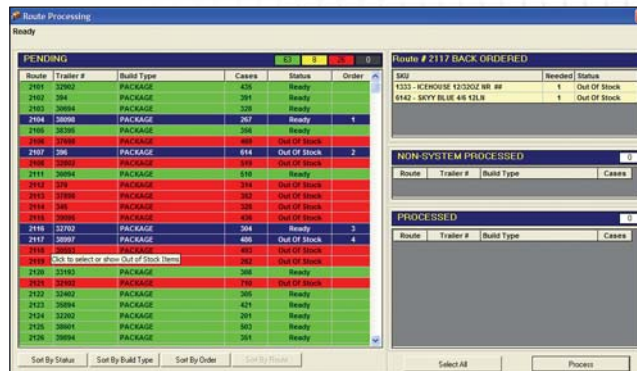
Route Processing

Ready

PENDING

61 | 8 | 25 | 0

| Route | Trailer # | Build Type | Cases | Status | Order |
|---|---|---|---|---|---|
| 2101 | 32902 | PACKAGE | 435 | Ready | |
| 2102 | 394 | PACKAGE | 391 | Ready | |
| 2103 | 30694 | PACKAGE | 328 | Ready | |
| 2104 | 38098 | PACKAGE | 267 | Ready | 1 |
| 2105 | 38395 | PACKAGE | 366 | Ready | |
| 2106 | 37698 | PACKAGE | 469 | Out Of Stock | |
| 2107 | 396 | PACKAGE | 614 | Out Of Stock | 2 |
| 2108 | 32903 | PACKAGE | 519 | Out Of Stock | |
| 2111 | 30694 | PACKAGE | 510 | Ready | |
| 2112 | 378 | PACKAGE | 314 | Out Of Stock | |
| 2113 | 37898 | PACKAGE | 382 | Out Of Stock | |
| 2114 | 346 | PACKAGE | 326 | Out Of Stock | |
| 2115 | 39096 | PACKAGE | 436 | Out Of Stock | |
| 2116 | 32702 | PACKAGE | 304 | Ready | 3 |
| 2117 | 38997 | PACKAGE | 480 | Out Of Stock | 4 |
| 2118 | 30803 | PACKAGE | 493 | Out Of Stock | |
| 2119 | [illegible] | Click to select or show Out of Stock Items | 262 | Out Of Stock | |
| 2120 | 33193 | PACKAGE | 308 | Ready | |
| 2121 | 32103 | PACKAGE | 716 | Out Of Stock | |
| 2122 | 32402 | PACKAGE | 305 | Ready | |
| 2123 | 35094 | PACKAGE | 421 | Ready | |
| 2124 | 32202 | PACKAGE | 201 | Ready | |
| 2125 | 38601 | PACKAGE | 503 | Ready | |
| 2126 | 38094 | PACKAGE | 351 | Ready | |

Sort By Status | Sort By Build Type | Sort By Order | Sort By Route

Route # 2117 BACK ORDERED

| SKU | Needed | Status |
|---|---|---|
| 1333 - ICEHOUSE 12/32OZ NR ## | 1 | Out Of Stock |
| 6142 - SKYY BLUE 4/6 12LN | 1 | Out Of Stock |

NON-SYSTEM PROCESSED 0

| Route | Trailer # | Build Type | Cases |
|---|---|---|---|

PROCESSED 0

| Route | Trailer # | Build Type | Cases |
|---|---|---|---|

Select All | Process